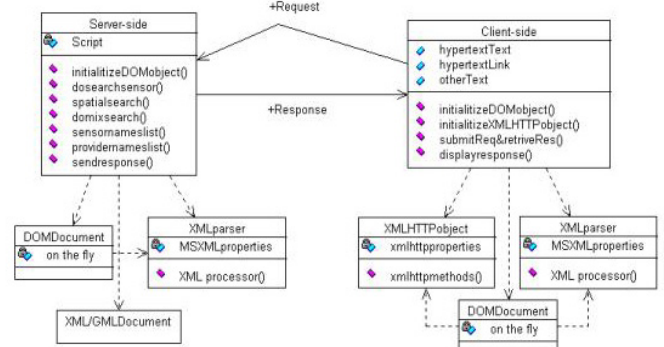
+Request

Server-side
Script
initializitzeDOMobject()
dosearchsensor()
spatialsearch()
domixsearch()
sensornameslist()
providernameslist()
sendresponse()

+Response

Client-side
hypertextText
hypertextLink
otherText
initializeDOMobject()
initializeXMLHTTPobject()
submitReq&retriveRes()
displayresponse()

DOMDocument
on the fly

XMLparser
MSXMLproperties
XML processor()

XML/GMLDocument

XMLHTTPobject
xmlhttpproperties
xmlhttpmethods()

XMLparser
MSXMLproperties
XML processor()

DOMDocument
on the fly